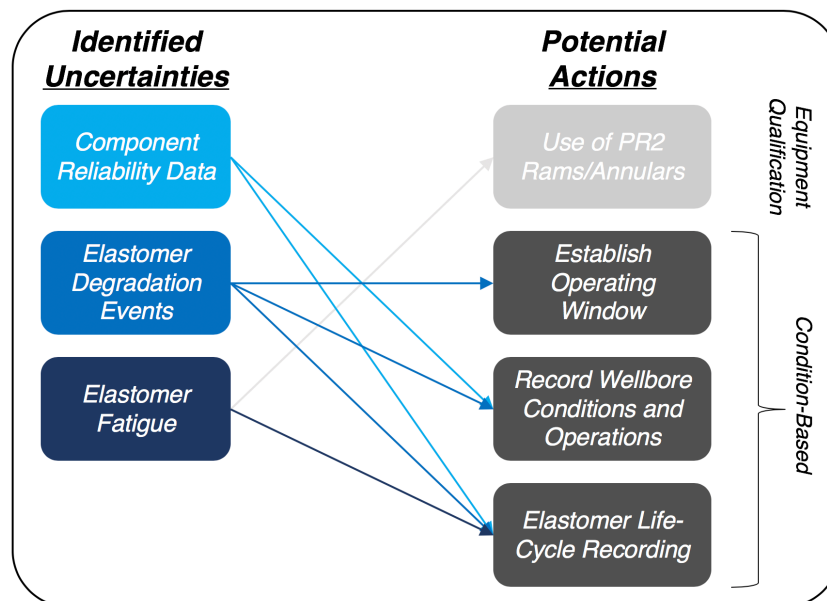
Identified Uncertainties

Component Reliability Data

Elastomer Degradation Events

Elastomer Fatigue

Potential Actions

Use of PR2 Rams/Annulars

Establish Operating Window

Record Wellbore Conditions and Operations

Elastomer Life-Cycle Recording

Equipment Qualification

Condition-Based